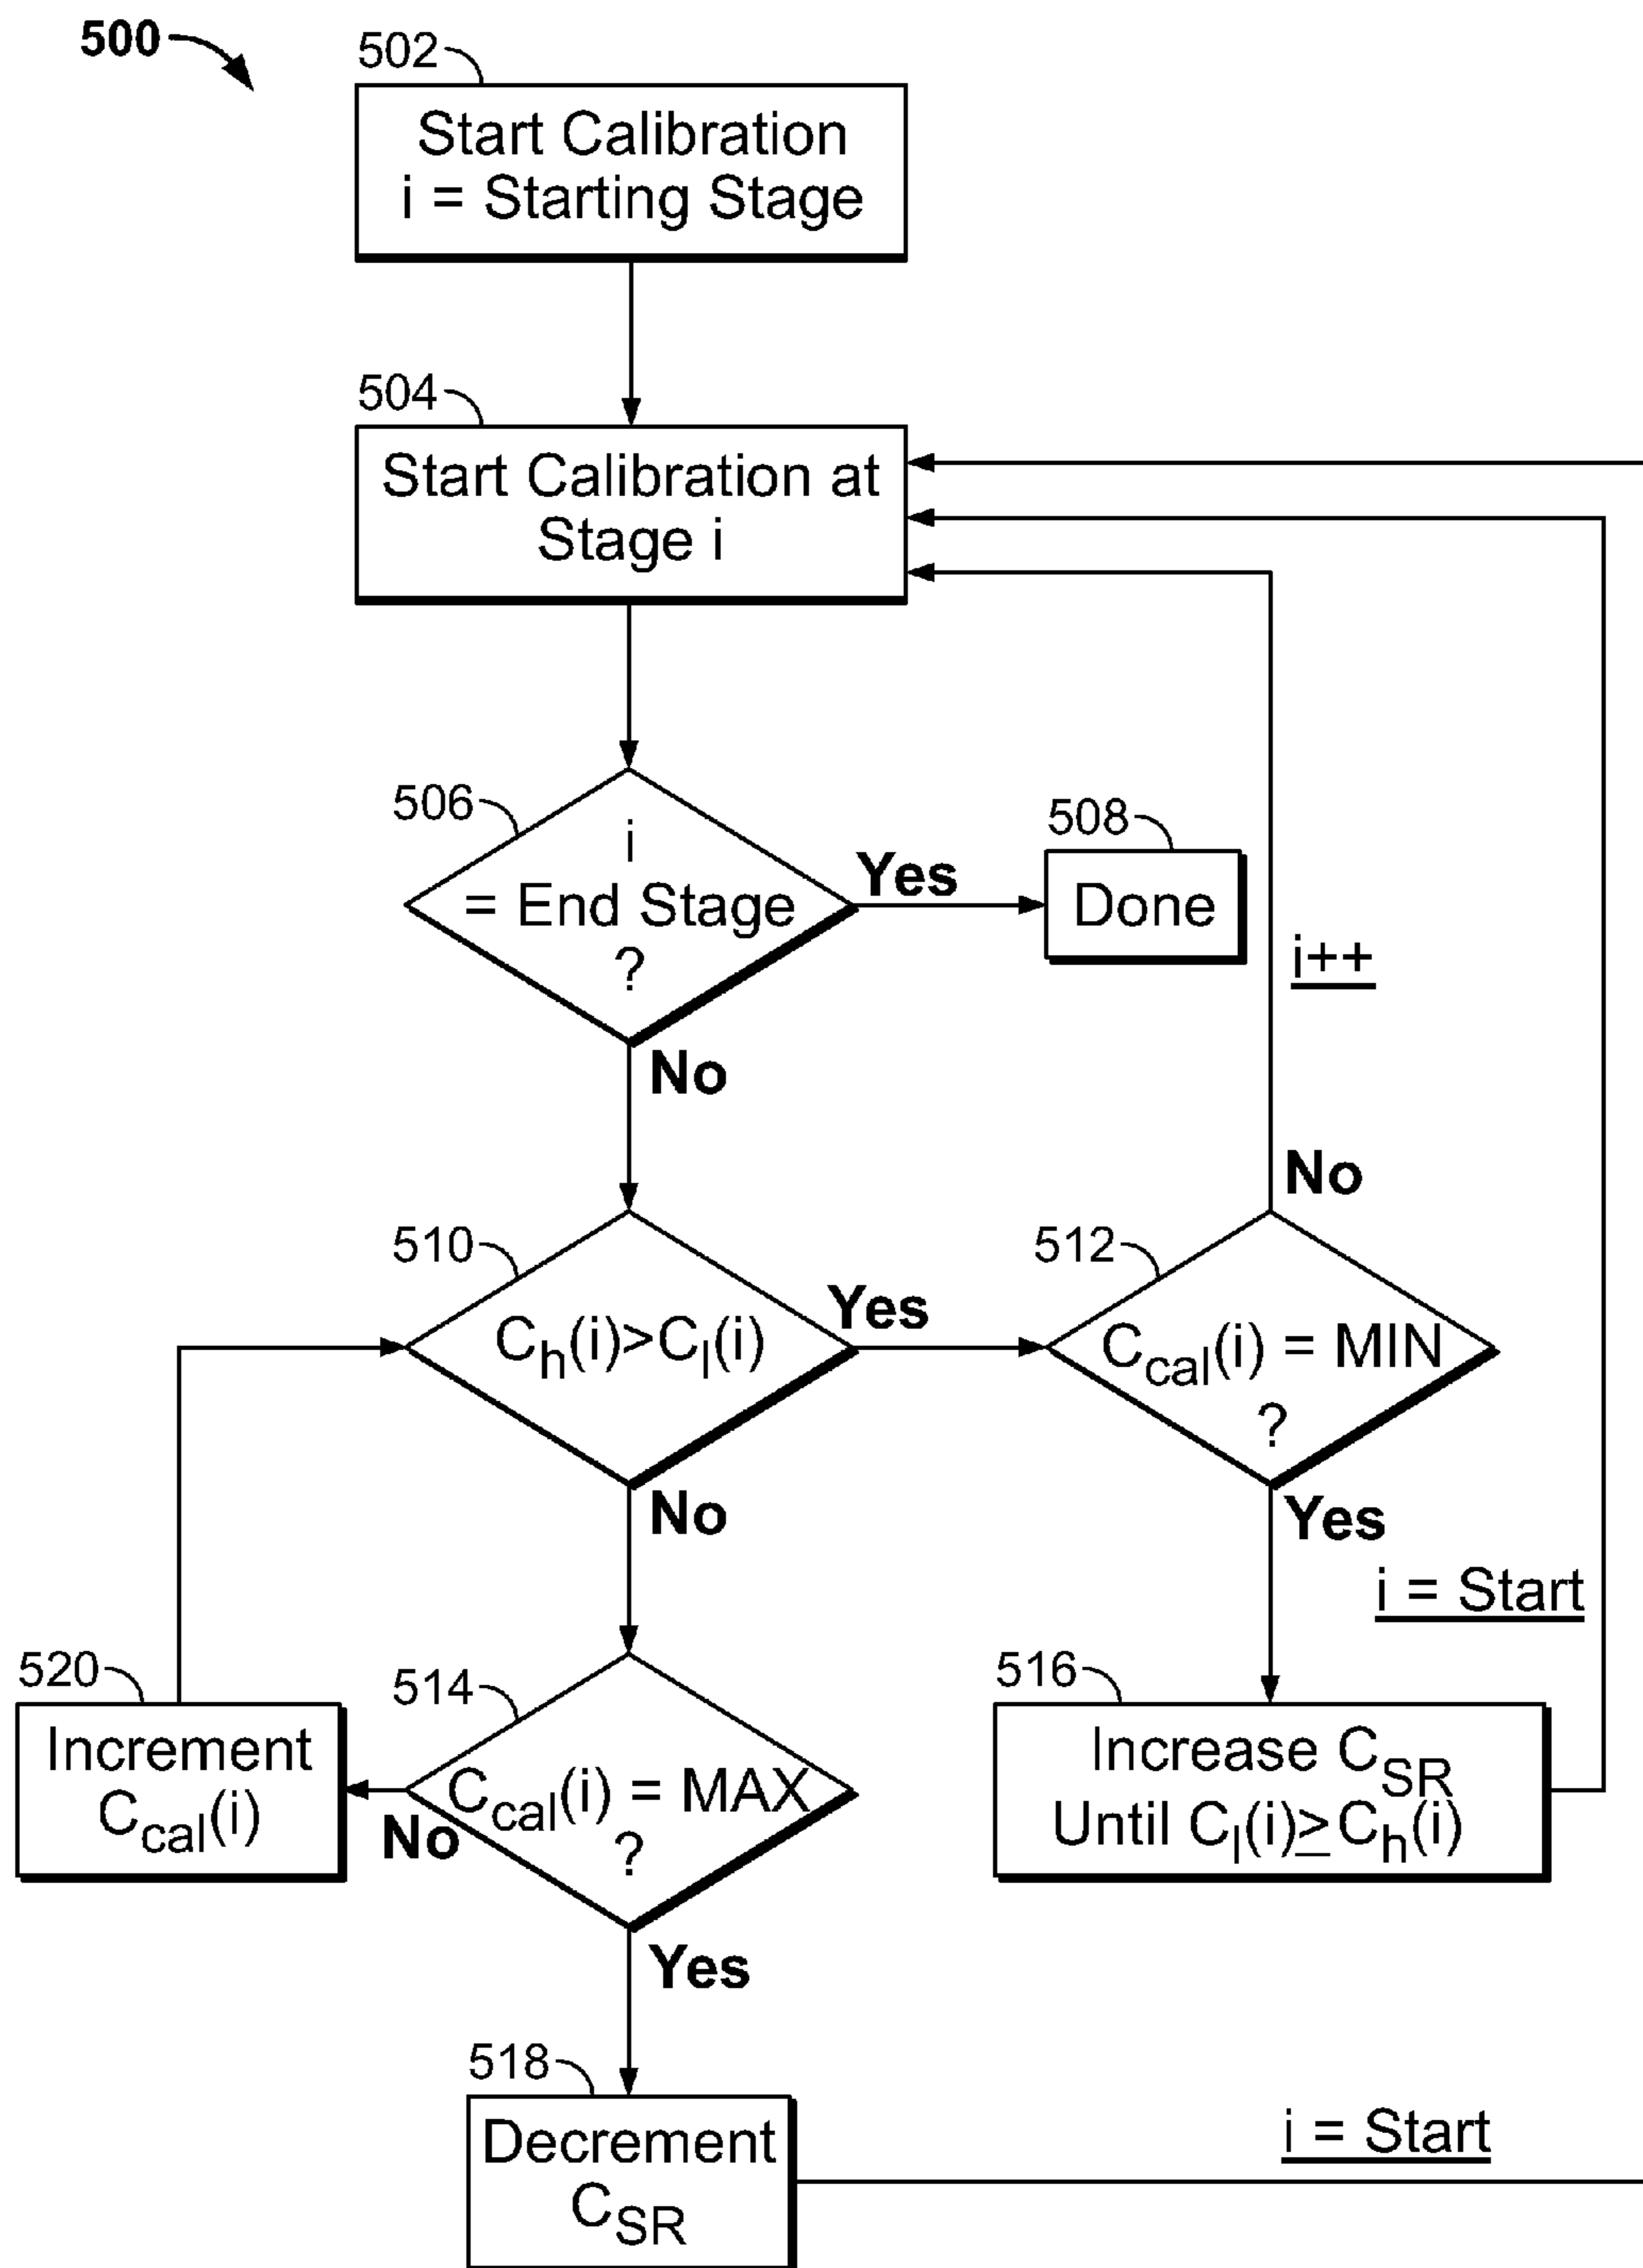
500

502

Start Calibration
i = Starting Stage

504

Start Calibration at Stage i

506

i = End Stage ?

Yes

508

Done

i++

No

No

510

$C_h(i)>C_l(i)$

Yes

512

$C_{cal}(i)$ = MIN ?

No

Yes

i = Start

520

Increment $C_{cal}(i)$

514

$C_{cal}(i)$ = MAX ?

No

516

Increase $C_{SR}$ Until $C_l(i)\geq C_h(i)$

Yes

518

Decrement $C_{SR}$

i = Start